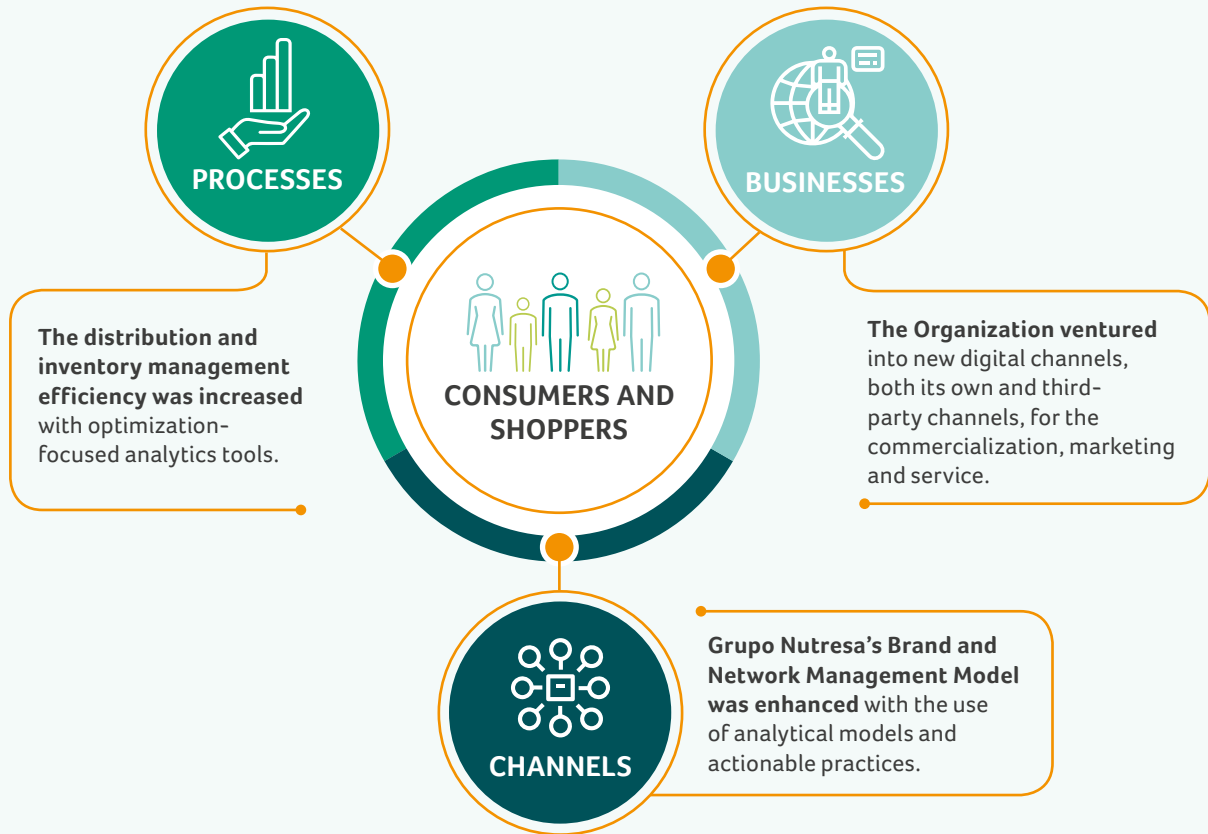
PROCESSES

BUSINESSES

CONSUMERS AND SHOPPERS

The distribution and inventory management efficiency was increased with optimization-focused analytics tools.

The Organization ventured into new digital channels, both its own and third-party channels, for the commercialization, marketing and service.

CHANNELS

Grupo Nutresa's Brand and Network Management Model was enhanced with the use of analytical models and actionable practices.